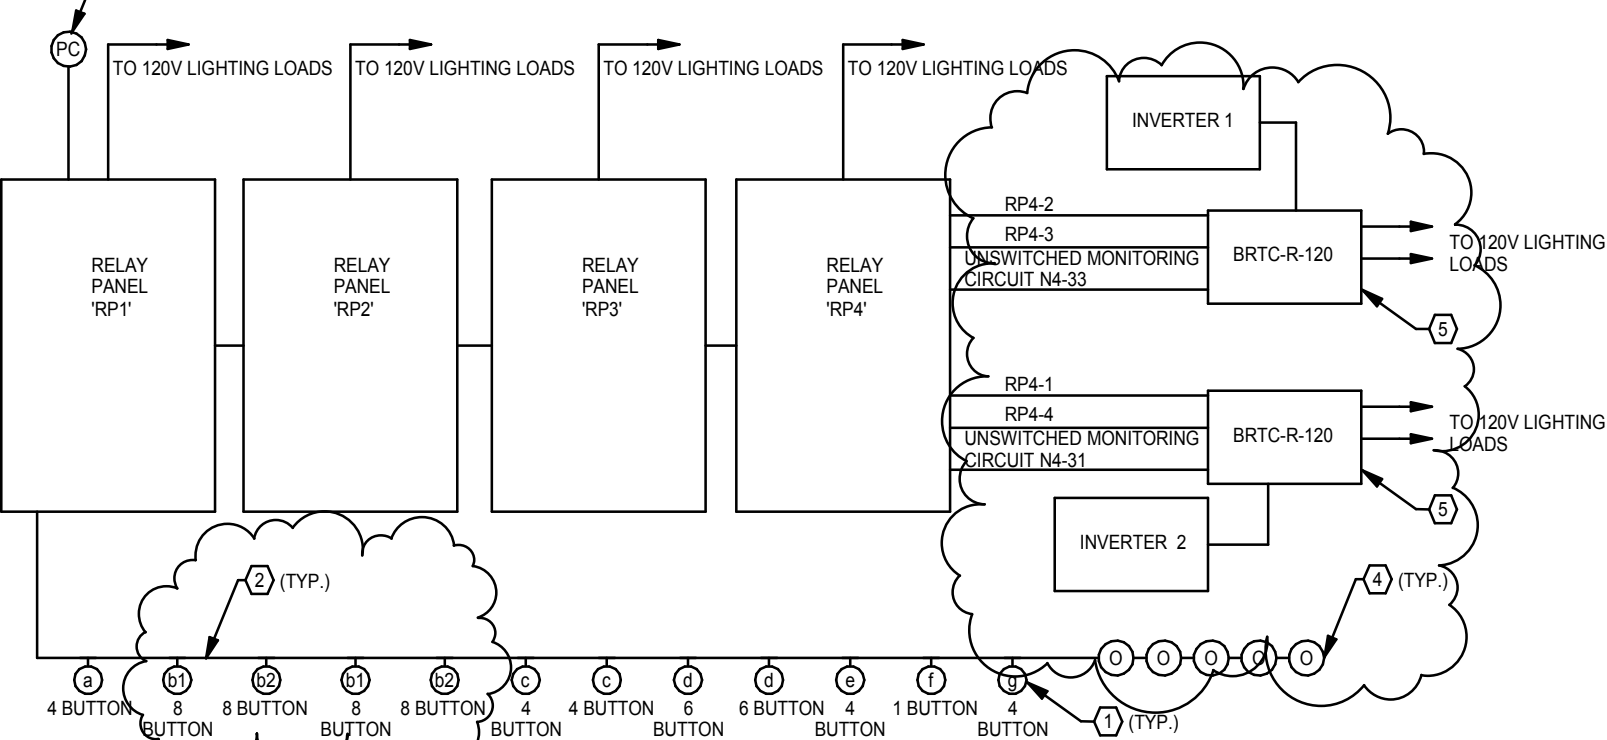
PC

TO 120V LIGHTING LOADS

TO 120V LIGHTING LOADS

TO 120V LIGHTING LOADS

TO 120V LIGHTING LOADS

INVERTER 1

RELAY PANEL 'RP1'

RELAY PANEL 'RP2'

RELAY PANEL 'RP3'

RELAY PANEL 'RP4'

RP4-2

RP4-3

UNSWITCHED MONITORING CIRCUIT N4-33

BRTC-R-120

TO 120V LIGHTING LOADS

5

RP4-1

RP4-4

UNSWITCHED MONITORING CIRCUIT N4-31

BRTC-R-120

TO 120V LIGHTING LOADS

5

INVERTER 2

2 (TYP.)

4 (TYP.)

O O O O O

a
4 BUTTON

b1
8 BUTTON

b2
8 BUTTON

b1
8 BUTTON

b2
8 BUTTON

c
4 BUTTON

c
4 BUTTON

d
6 BUTTON

d
6 BUTTON

e
4 BUTTON

f
1 BUTTON

g
4 BUTTON

1 (TYP.)